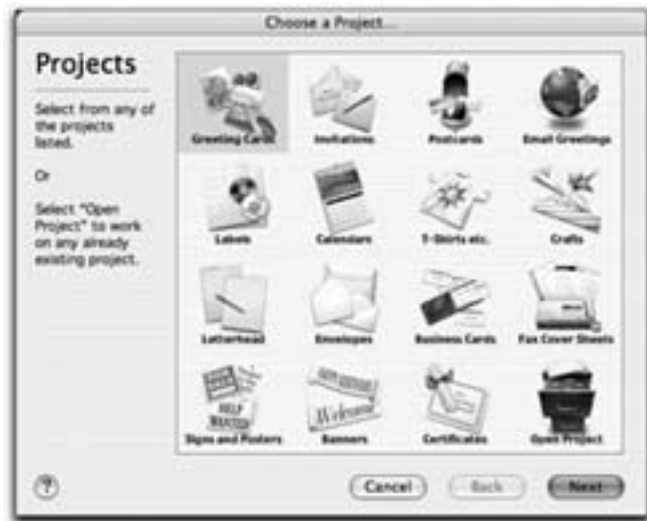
Choose a Project...

Projects

Select from any of the projects listed.

Or

Select "Open Project" to work on any already existing project.

Greeting Cards
Invitations
Postcards
Email Greetings
Labels
Calendars
T-Shirts etc.
Crafts
Letterhead
Envelopes
Business Cards
Fax Cover Sheets
Signs and Posters
Banners
Certificates
Open Project

HELP WANTED
Welcome

?

Cancel
Back
Next